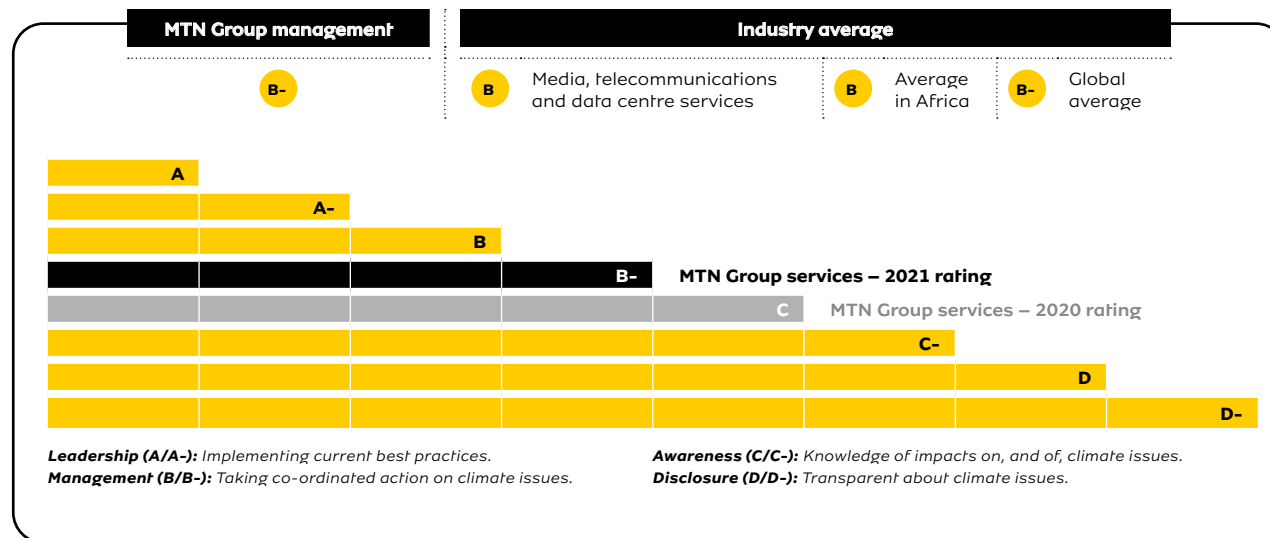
MTN Group management

B-

Industry average

B Media, telecommunications and data centre services

B Average in Africa

B- Global average

A

A-

B

B- MTN Group services – 2021 rating

C MTN Group services – 2020 rating

C-

D

D-

***Leadership (A/A-):*** *Implementing current best practices.*
***Management (B/B-):*** *Taking co-ordinated action on climate issues.*

***Awareness (C/C-):*** *Knowledge of impacts on, and of, climate issues.*
***Disclosure (D/D-):*** *Transparent about climate issues.*